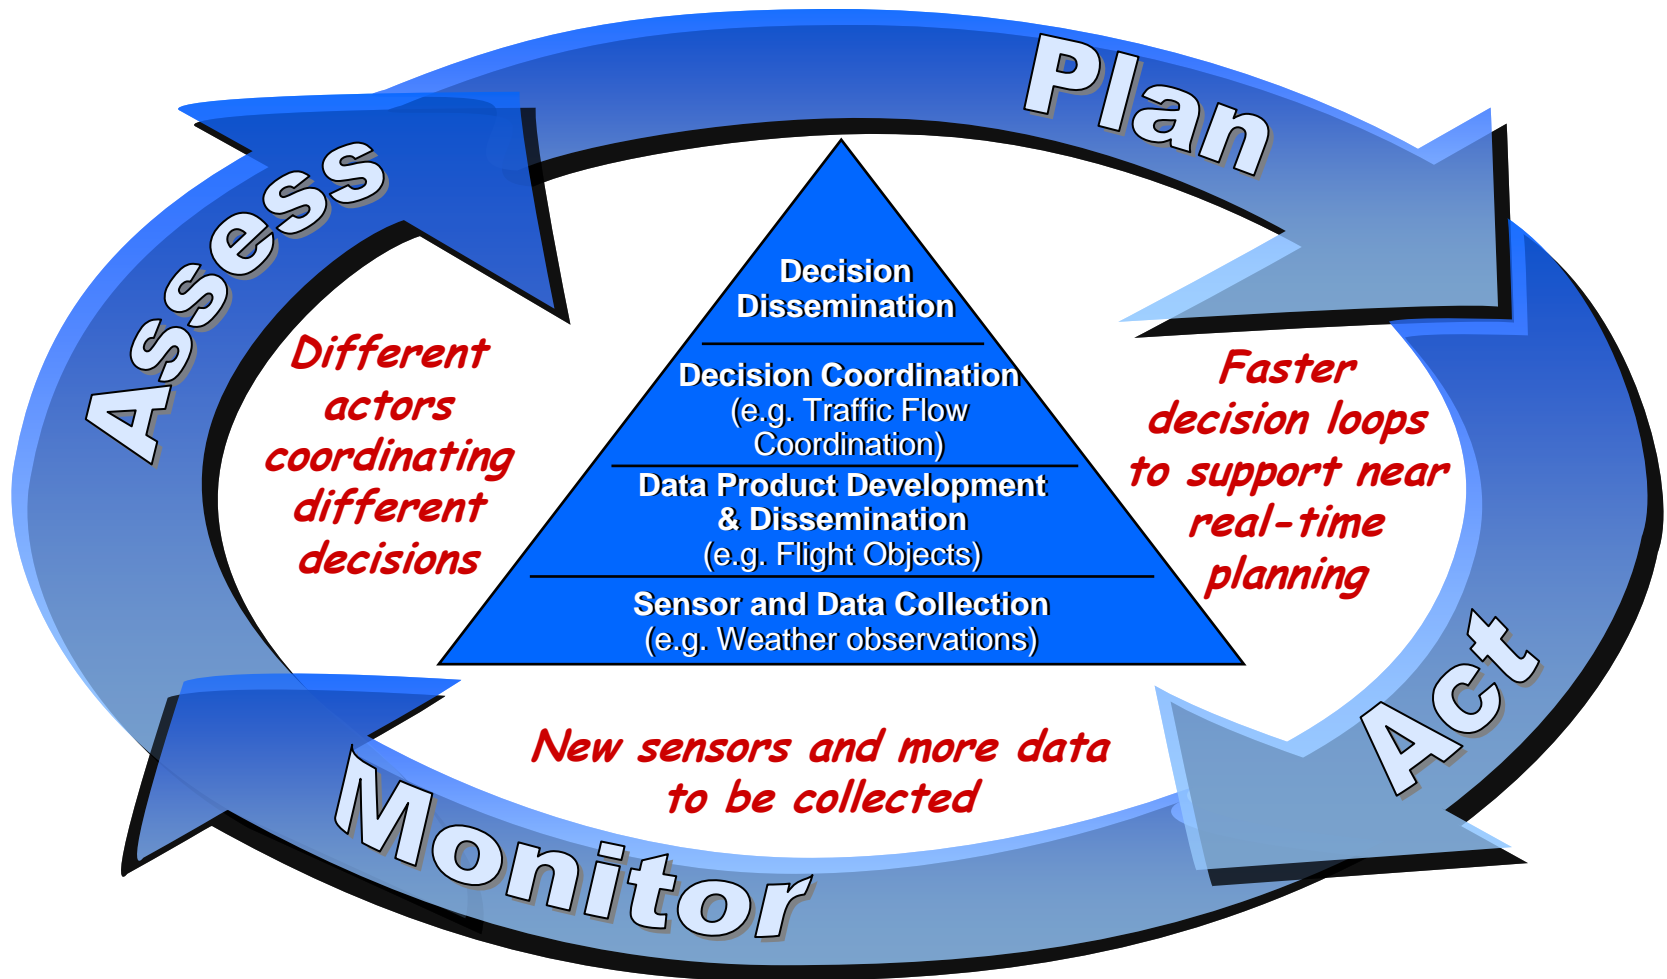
Plan

Act

Monitor

Assess

Decision Dissemination

Decision Coordination (e.g. Traffic Flow Coordination)

Data Product Development & Dissemination (e.g. Flight Objects)

Sensor and Data Collection (e.g. Weather observations)

Different actors coordinating different decisions

Faster decision loops to support near real-time planning

New sensors and more data to be collected